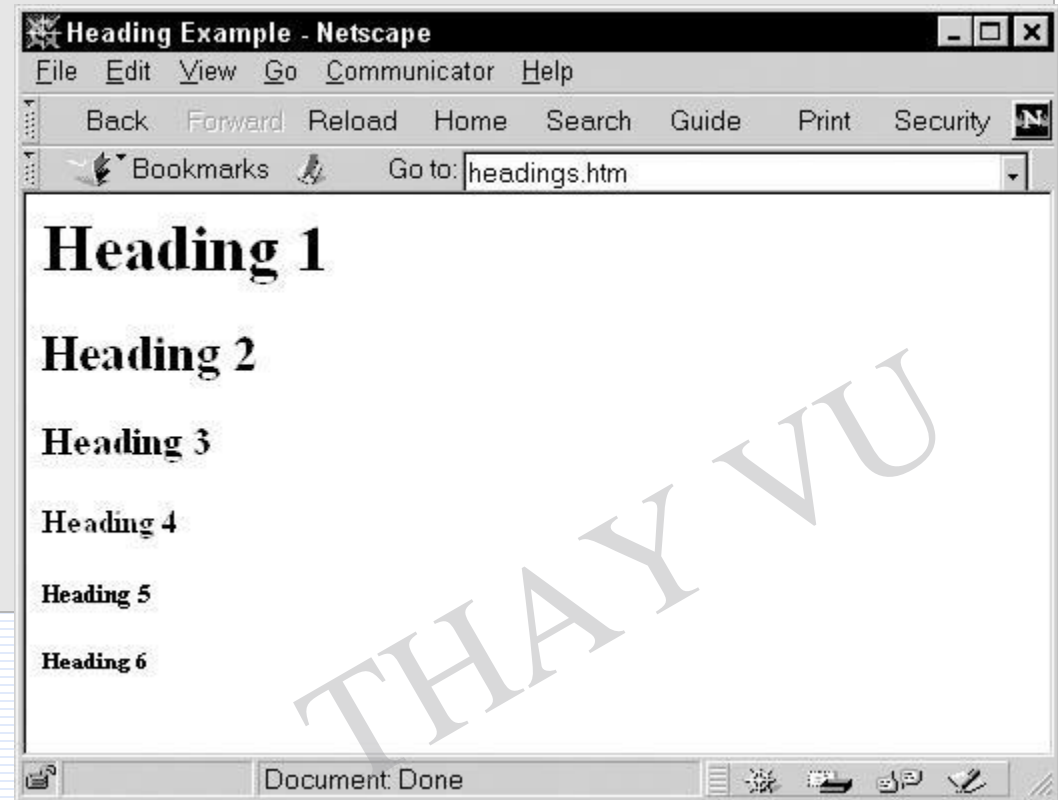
Heading Example - Netscape

File Edit View Go Communicator Help

Back Forward Reload Home Search Guide Print Security

Bookmarks Go to: headings.htm

Heading 1

Heading 2

Heading 3

Heading 4

Heading 5

Heading 6

THAY VU

Document: Done